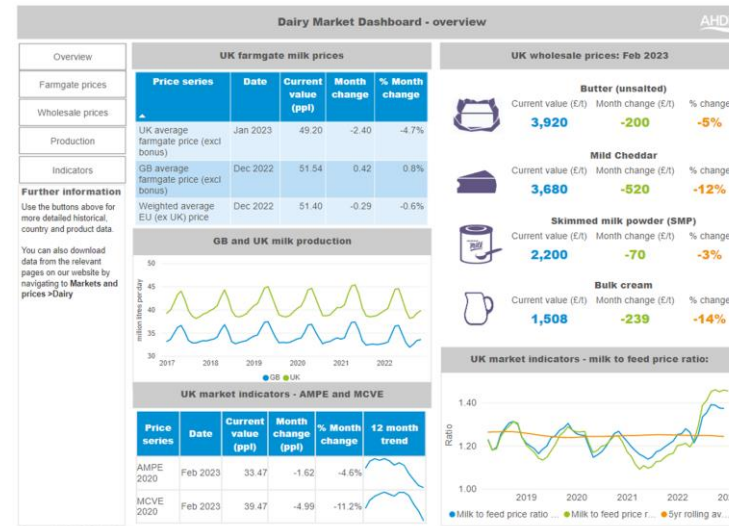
Dairy Market Dashboard - overview

AHD

Overview

Farmgate prices

Wholesale prices

Production

Indicators

Further information

Use the buttons above for more detailed historical, country and product data.

You can also download data from the relevant pages on our website by navigating to Markets and prices >Dairy

UK farmgate milk prices

| Price series | Date | Current value (ppl) | Month change | % Month change |
|---|---|---|---|---|
| UK average farmgate price (excl bonus) | Jan 2023 | 49.20 | -2.40 | -4.7% |
| GB average farmgate price (excl bonus) | Dec 2022 | 51.54 | 0.42 | 0.8% |
| Weighted average EU (ex UK) price | Dec 2022 | 51.40 | -0.29 | -0.6% |

GB and UK milk production

50
45
40
35
30

million litres per day

2017 2018 2019 2020 2021 2022

GB UK

UK market indicators - AMPE and MCVE

| Price series | Date | Current value (ppl) | Month change (ppl) | % Month change | 12 month trend |
|---|---|---|---|---|---|
| AMPE 2020 | Feb 2023 | 33.47 | -1.62 | -4.6% | |
| MCVE 2020 | Feb 2023 | 39.47 | -4.99 | -11.2% | |

UK wholesale prices: Feb 2023

Butter (unsalted)

Current value (£/t) Month change (£/t) % change

3,920 -200 -5%

Mild Cheddar

Current value (£/t) Month change (£/t) % change

3,680 -520 -12%

Skimmed milk powder (SMP)

Current value (£/t) Month change (£/t) % change

2,200 -70 -3%

Bulk cream

Current value (£/t) Month change (£/t) % change

1,508 -239 -14%

UK market indicators - milk to feed price ratio:

1.40
1.20
1.00

Ratio

2019 2020 2021 2022 20

Milk to feed price ratio ... Milk to feed price r... 5yr rolling av...